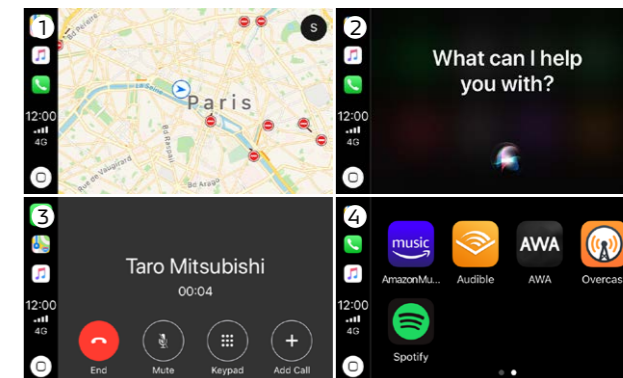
1
S
12:00
4G
La Seine
Paris
Rue de Vaugirard

2
12:00
4G
What can I help you with?

3
12:00
4G
Taro Mitsubishi
00:04
End
Mute
Keypad
Add Call

4
12:00
4G
music
AmazonMu...
Audible
AWA
AWA
Overcas
Spotify